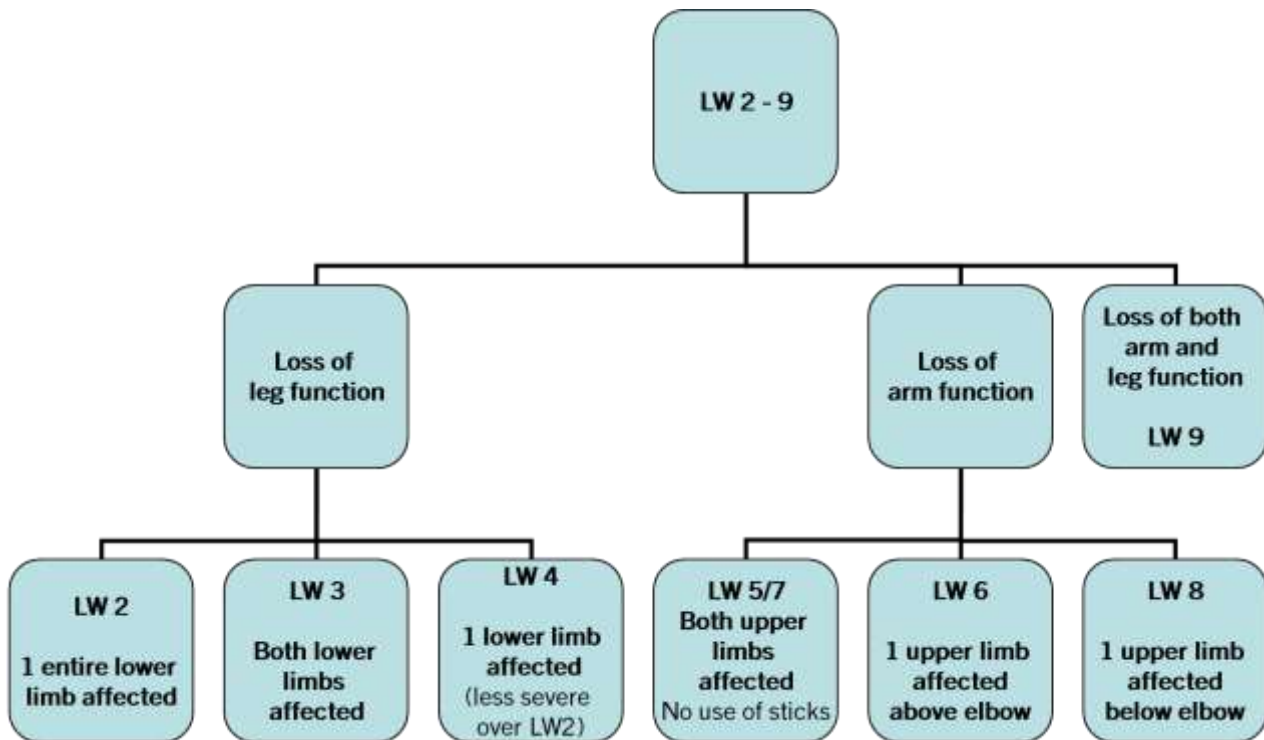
LW 2 - 9

Loss of leg function

Loss of arm function

Loss of both arm and leg function

LW 9

LW 2

1 entire lower limb affected

LW 3

Both lower limbs affected

LW 4

1 lower limb affected (less severe over LW2)

LW 5/7

Both upper limbs affected

No use of sticks

LW 6

1 upper limb affected above elbow

LW 8

1 upper limb affected below elbow